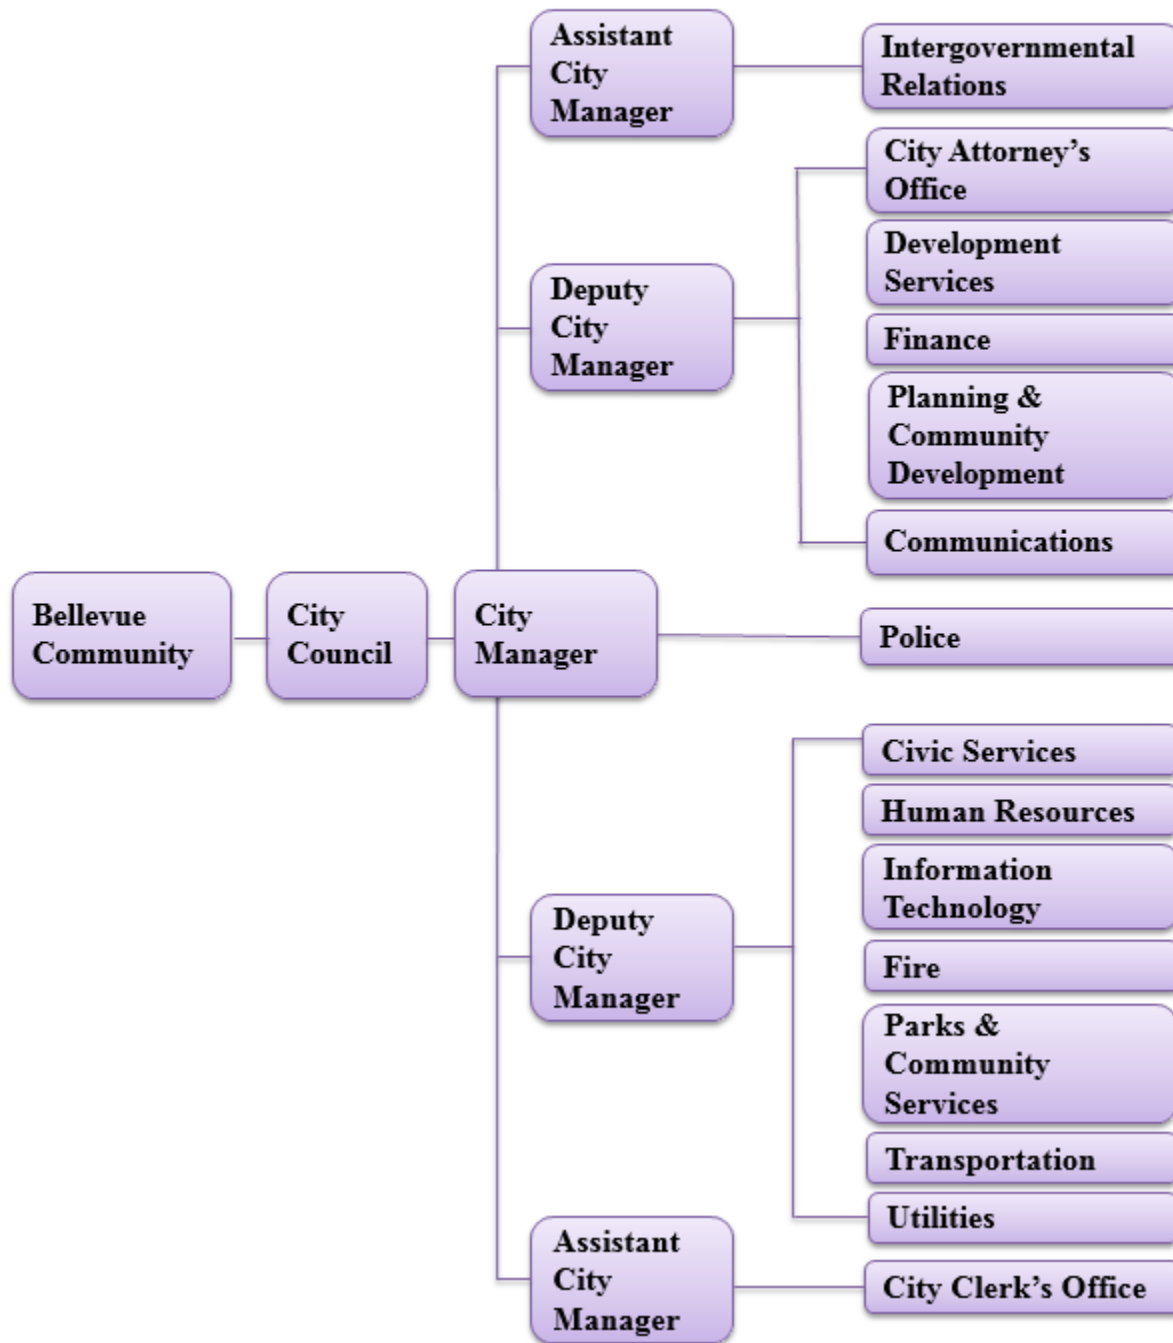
Bellevue Community

City Council

City Manager

Assistant City Manager

Intergovernmental Relations

Deputy City Manager

City Attorney's Office

Development Services

Finance

Planning & Community Development

Communications

Police

Deputy City Manager

Civic Services

Human Resources

Information Technology

Fire

Parks & Community Services

Transportation

Utilities

Assistant City Manager

City Clerk's Office